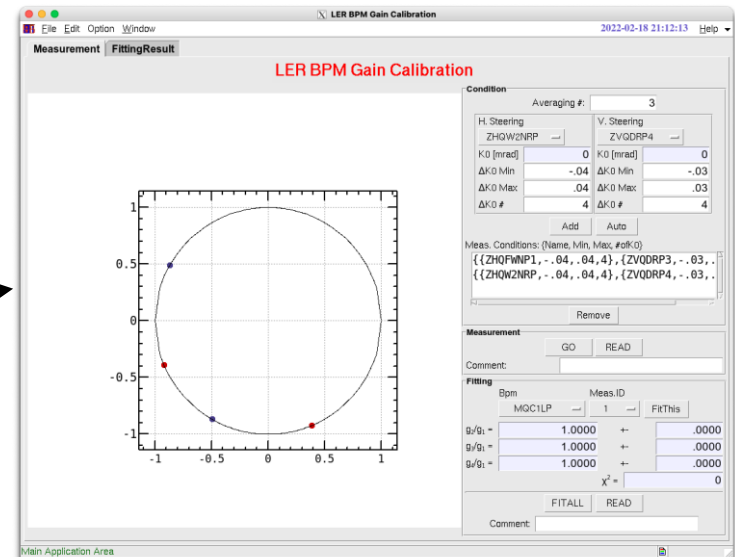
LER BPM Gain Calibration

File Edit Option Window

2022-02-18 21:12:13 Help

Measurement FittingResult

LER BPM Gain Calibration

Condition

Averaging #: 3

H. Steering
ZHQW2NRP

V. Steering
ZVQDRP4

| K0 [mrad] | 0 | K0 [mrad] | 0 |
|---|---|---|---|
| ΔK0 Min | -.04 | ΔK0 Min | -.03 |
| ΔK0 Max | .04 | ΔK0 Max | .03 |
| ΔK0 # | 4 | ΔK0 # | 4 |

Add Auto

Meas. Conditions: (Name, Min, Max, #ofK0)

{{ZHQFWNP1,-.04,.04,4},{ZVQDRP3,-.03,.
{{ZHQW2NRP,-.04,.04,4},{ZVQDRP4,-.03,.

Remove

Measurement

GO READ

Comment:

Fitting

Bpm Meas.ID
MQC1LP 1 FitThis

| $g_2/g_1$ = | 1.0000 | ← | .0000 |
|---|---|---|---|
| $g_3/g_1$ = | 1.0000 | ← | .0000 |
| $g_4/g_1$ = | 1.0000 | ← | .0000 |

$\chi^2$ = 0

FITALL READ

Comment:

1
0.5
0
-0.5
-1
-1 -0.5 0 0.5 1

Main Application Area